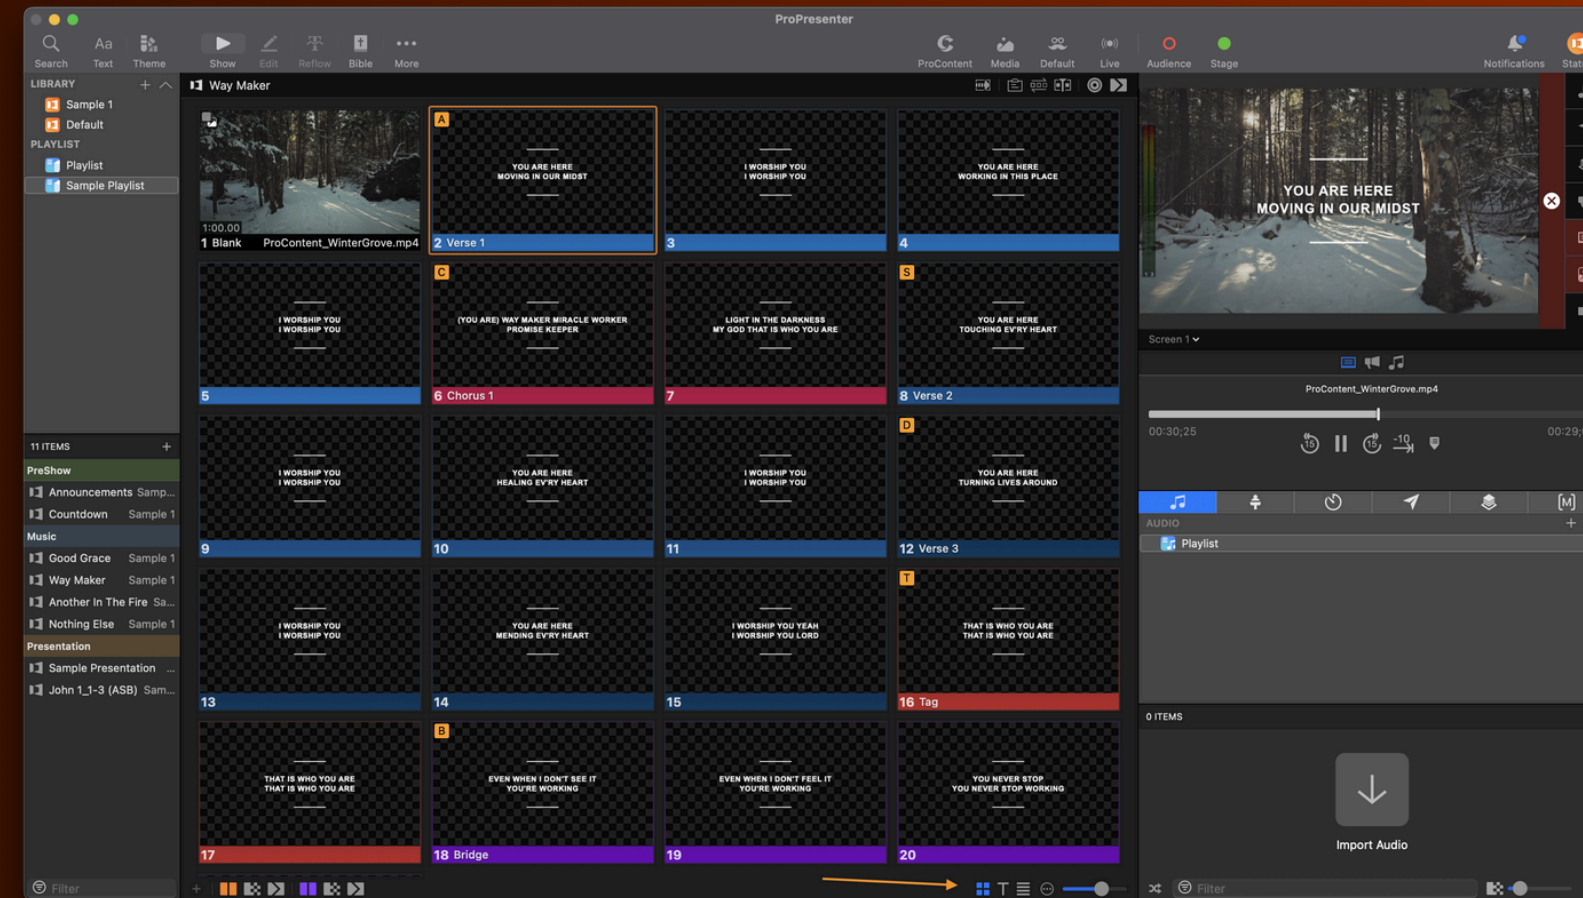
ProPresenter

Search Text Theme Show Edit Reflow Bible More ProContent Media Default Live Audience Stage Notifications Stat

LIBRARY
Sample 1
Default
PLAYLIST
Playlist
Sample Playlist

11 ITEMS
PreShow
Announcements Samp...
Countdown Sample 1
Music
Good Grace Sample 1
Way Maker Sample 1
Another In The Fire Sa...
Nothing Else Sample 1
Presentation
Sample Presentation ...
John 1_1-3 (ASB) Sam...

Filter

Way Maker

1:00.00
1 Blank ProContent_WinterGrove.mp4

A
YOU ARE HERE
MOVING IN OUR MIDST
2 Verse 1

I WORSHIP YOU
I WORSHIP YOU
3

YOU ARE HERE
WORKING IN THIS PLACE
4

I WORSHIP YOU
I WORSHIP YOU
5

C
(YOU ARE) WAY MAKER MIRACLE WORKER
PROMISE KEEPER
6 Chorus 1

LIGHT IN THE DARKNESS
MY GOD THAT IS WHO YOU ARE
7

S
YOU ARE HERE
TOUCHING EV'RY HEART
8 Verse 2

I WORSHIP YOU
I WORSHIP YOU
9

YOU ARE HERE
HEALING EV'RY HEART
10

I WORSHIP YOU
I WORSHIP YOU
11

D
YOU ARE HERE
TURNING LIVES AROUND
12 Verse 3

I WORSHIP YOU
I WORSHIP YOU
13

YOU ARE HERE
MENDING EV'RY HEART
14

I WORSHIP YOU YEAH
I WORSHIP YOU LORD
15

T
THAT IS WHO YOU ARE
THAT IS WHO YOU ARE
16 Tag

THAT IS WHO YOU ARE
THAT IS WHO YOU ARE
17

B
EVEN WHEN I DON'T SEE IT
YOU'RE WORKING
18 Bridge

EVEN WHEN I DON'T FEEL IT
YOU'RE WORKING
19

YOU NEVER STOP
YOU NEVER STOP WORKING
20

YOU ARE HERE
MOVING IN OUR MIDST

Screen 1

ProContent_WinterGrove.mp4
00:30;25 00:29;
15 15 -10

AUDIO
Playlist

0 ITEMS
Import Audio

Filter